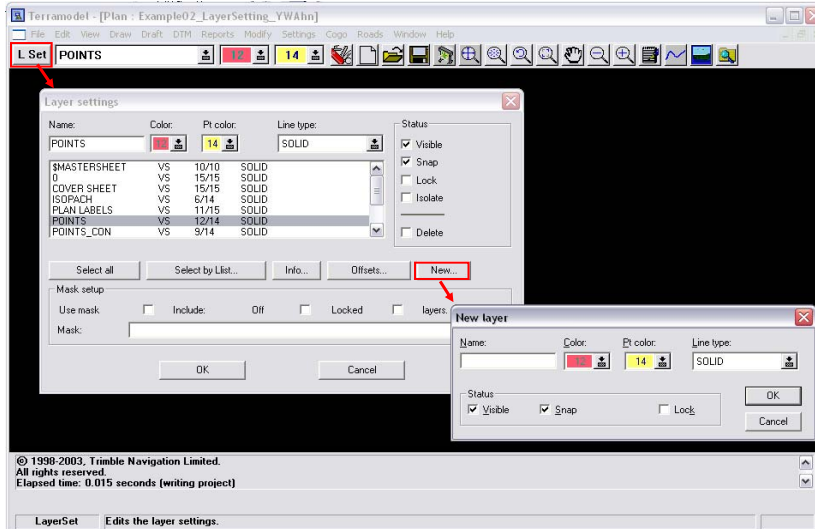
Terramodel - [Plan : Example02_LayerSetting_YWAhn]

File Edit View Draw Draft DTM Reports Modify Settings Cogo Roads Window Help

L Set POINTS 12 14

Layer settings

Name: POINTS
Color: 12
Pt color: 14
Line type: SOLID

| | | | |
|---|---|---|---|
| $MASTERSHEET | VS | 10/10 | SOLID |
| 0 | VS | 15/15 | SOLID |
| COVER SHEET | VS | 15/15 | SOLID |
| ISOPACH | VS | 6/14 | SOLID |
| PLAN LABELS | VS | 11/15 | SOLID |
| POINTS | VS | 12/14 | SOLID |
| POINTS_CON | VS | 9/14 | SOLID |

Status
Visible
Snap
Lock
Isolate
Delete

Select all | Select by List... | Info... | Offsets... | New...

Mask setup
Use mask Include: Off Locked layers.
Mask:

OK Cancel

New layer

Name:
Color: 12
Pt color: 14
Line type: SOLID

Status
Visible Snap Lock

OK
Cancel

© 1998-2003, Trimble Navigation Limited.
All rights reserved.
Elapsed time: 0.015 seconds (writing project)

LayerSet | Edits the layer settings.